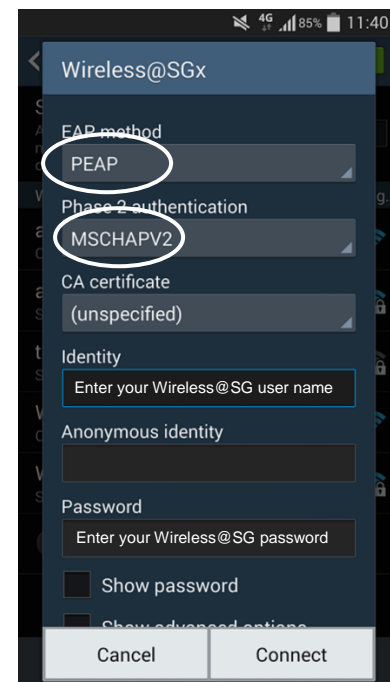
4G 85% 11:40

Wireless@SGx

EAP method
PEAP

Phase 2 authentication
MSCHAPV2

CA certificate
(unspecified)

Identity
Enter your Wireless@SG user name

Anonymous identity

Password
Enter your Wireless@SG password

Show password

Show advanced options

Cancel
Connect